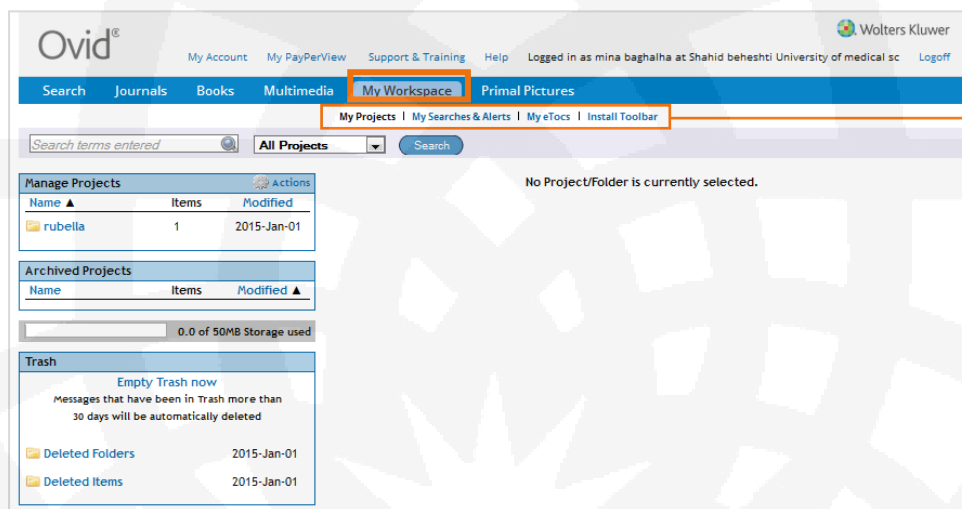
Ovid®

Wolters Kluwer

My Account My PayPerView Support & Training Help Logged in as mina baghalha at Shahid beheshti University of medical sc Logoff

Search Journals Books Multimedia My Workspace Primal Pictures

My Projects | My Searches & Alerts | My eTocs | Install Toolbar

Search terms entered

All Projects

Search

Manage Projects

Actions

| Name ▲ | Items | Modified |
|---|---|---|
| rubella | 1 | 2015-Jan-01 |

Archived Projects

| Name | Items | Modified ▲ |
|---|---|---|

0.0 of 50MB Storage used

Trash

Empty Trash now

Messages that have been in Trash more than 30 days will be automatically deleted

| | |
|---|---|
| Deleted Folders | 2015-Jan-01 |
| Deleted Items | 2015-Jan-01 |

No Project/Folder is currently selected.